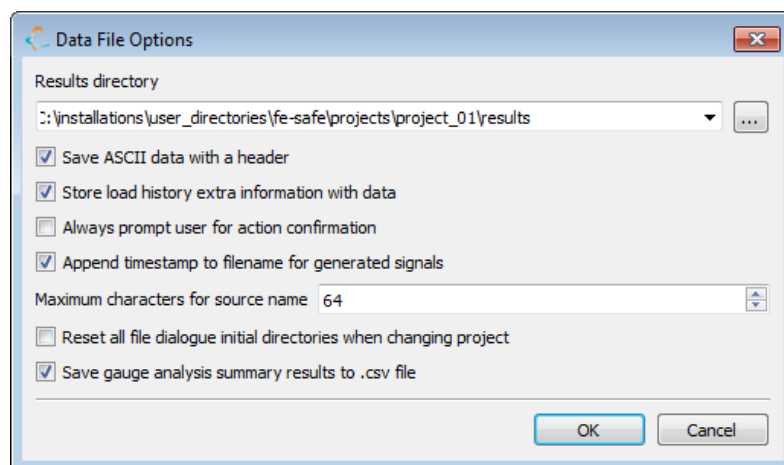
Data File Options

Results directory

:\installations\user_directories\fe-safe\projects\project_01\results

...

Save ASCII data with a header

Store load history extra information with data

Always prompt user for action confirmation

Append timestamp to filename for generated signals

Maximum characters for source name 64

Reset all file dialogue initial directories when changing project

Save gauge analysis summary results to .csv file

OK

Cancel